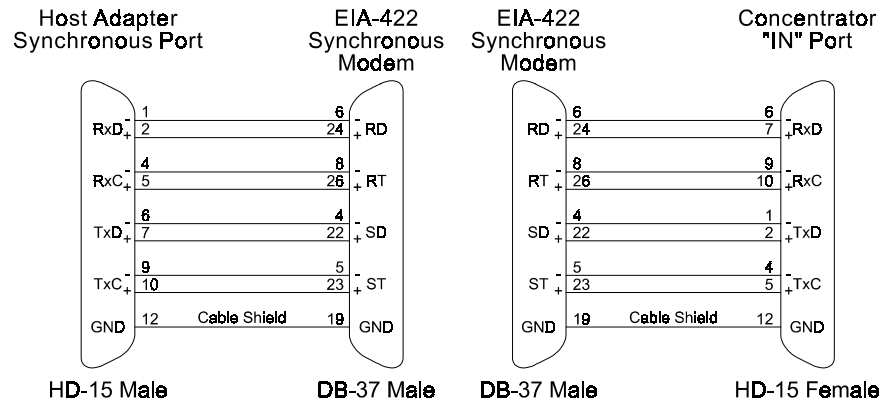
Host Adapter Synchronous Port

EIA-422 Synchronous Modem

EIA-422 Synchronous Modem

Concentrator "IN" Port

RxD - 1 6 - RD
+ 2 24 +

RxC - 4 8 - RT
+ 5 26 +

TxD - 6 4 - SD
+ 7 22 +

TxC - 9 5 - ST
+ 10 23 +

GND 12 Cable Shield 19 GND

RD - 6 6 - RxD
+ 24 7 +

RT - 8 9 - RxC
+ 26 10 +

SD - 4 1 - TxD
+ 22 2 +

ST - 5 4 - TxC
+ 23 5 +

GND 19 Cable Shield 12 GND

HD-15 Male

DB-37 Male

DB-37 Male

HD-15 Female